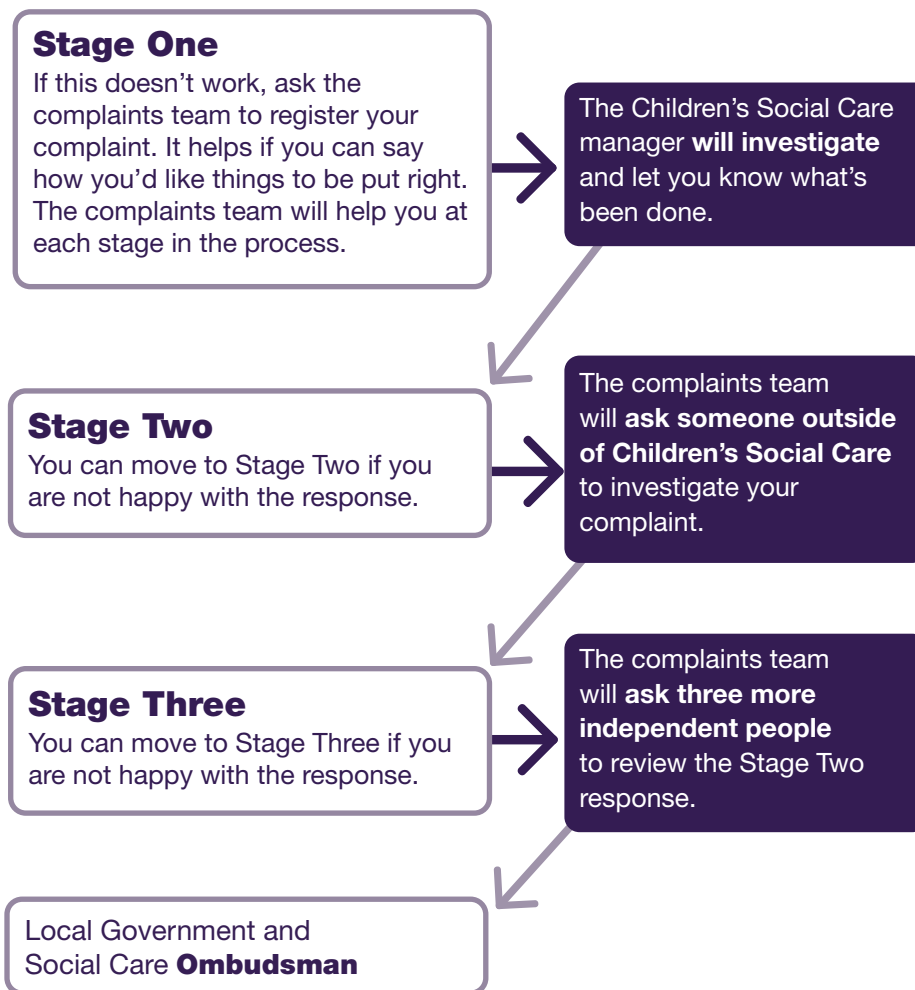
Stage One
If this doesn't work, ask the complaints team to register your complaint. It helps if you can say how you'd like things to be put right. The complaints team will help you at each stage in the process.

The Children's Social Care manager will investigate and let you know what's been done.

Stage Two
You can move to Stage Two if you are not happy with the response.

The complaints team will ask someone outside of Children's Social Care to investigate your complaint.

Stage Three
You can move to Stage Three if you are not happy with the response.

The complaints team will ask three more independent people to review the Stage Two response.

Local Government and Social Care Ombudsman